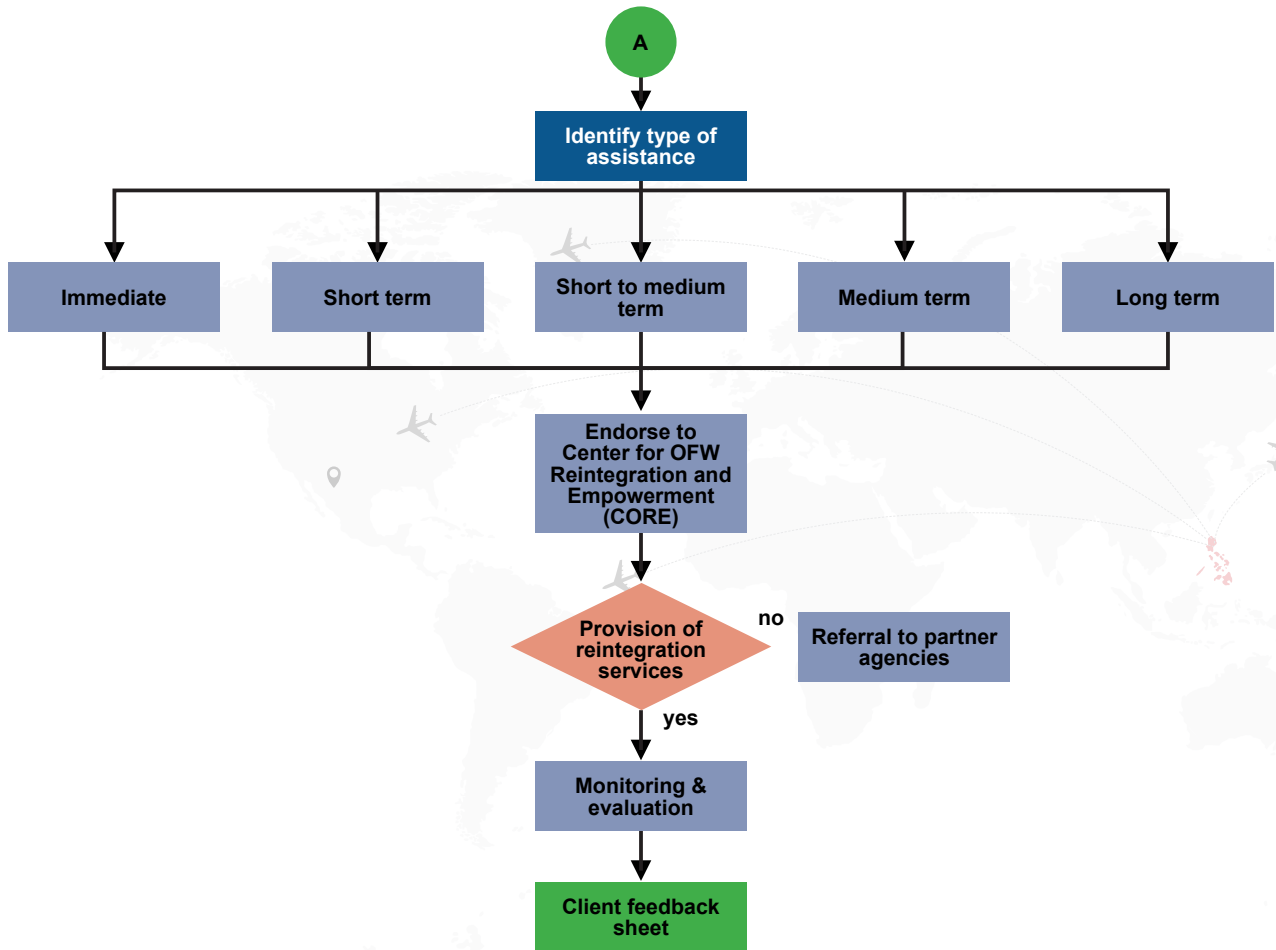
A

Identify type of assistance

Immediate

Short term

Short to medium term

Medium term

Long term

Endorse to Center for OFW Reintegration and Empowerment (CORE)

Provision of reintegration services

no

Referral to partner agencies

yes

Monitoring & evaluation

Client feedback sheet